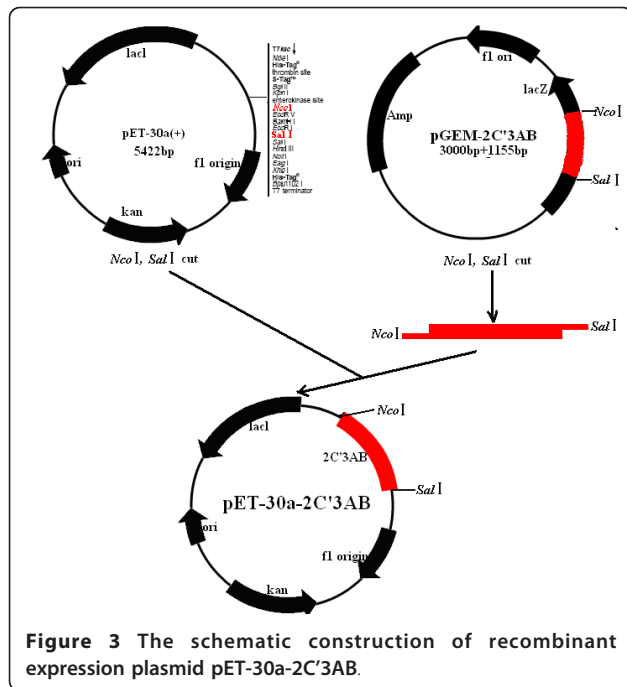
lacI

pET-30a(+)
5422bp

ori

f1 origin

kan

T7lac
NdeI
His·Tag
thrombin site
S·Tag
BglII
KpnI
enterokinase site
NcoI
EcoR V
BamH I
EcoR I
Sal I
SacI
Hind III
NotI
EagI
XhoI
His·Tag
Bpu1102 I
T7 terminator

NcoI, SalI cut

f1 ori

lacZ

Amp

pGEM-2C'3AB
3000bp+1155bp

NcoI

SalI

NcoI, SalI cut

NcoI

SalI

lacI

NcoI

2C'3AB

SalI

pET-30a-2C'3AB

ori

f1 origin

kan

Figure 3 The schematic construction of recombinant expression plasmid pET-30a-2C'3AB.